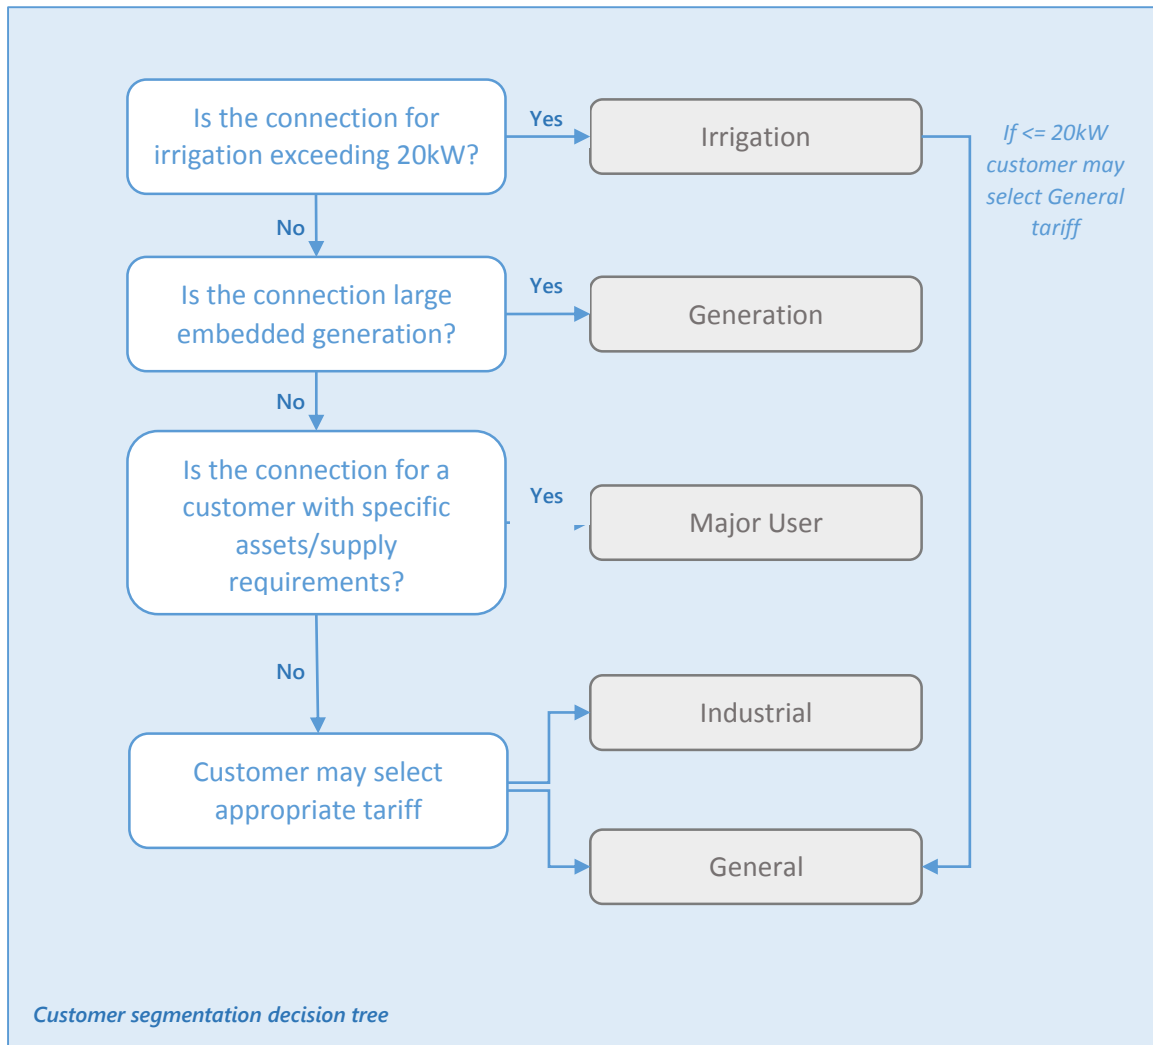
Is the connection for irrigation exceeding 20kW?

Yes

Irrigation

If <= 20kW customer may select General tariff

No

Is the connection large embedded generation?

Yes

Generation

No

Is the connection for a customer with specific assets/supply requirements?

Yes

Major User

No

Customer may select appropriate tariff

Industrial

General

Customer segmentation decision tree